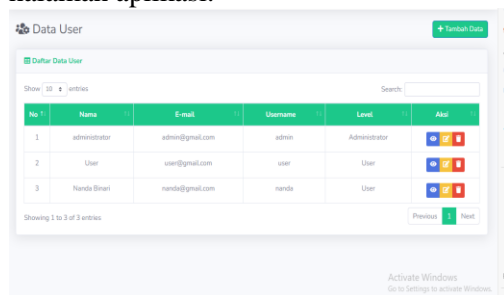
Data User

+ Tambah Data

Daftar Data User

Show 10 entries

Search:

| No | Nama | E-mail | Username | Level | Aksi |
|---|---|---|---|---|---|
| 1 | administrator | admin@gmail.com | admin | Administrator | |
| 2 | User | user@gmail.com | user | User | |
| 3 | Nanda Binari | nanda@gmail.com | nanda | User | |

Showing 1 to 3 of 3 entries

Previous 1 Next

Activate Windows
Go to Settings to activate Windows.